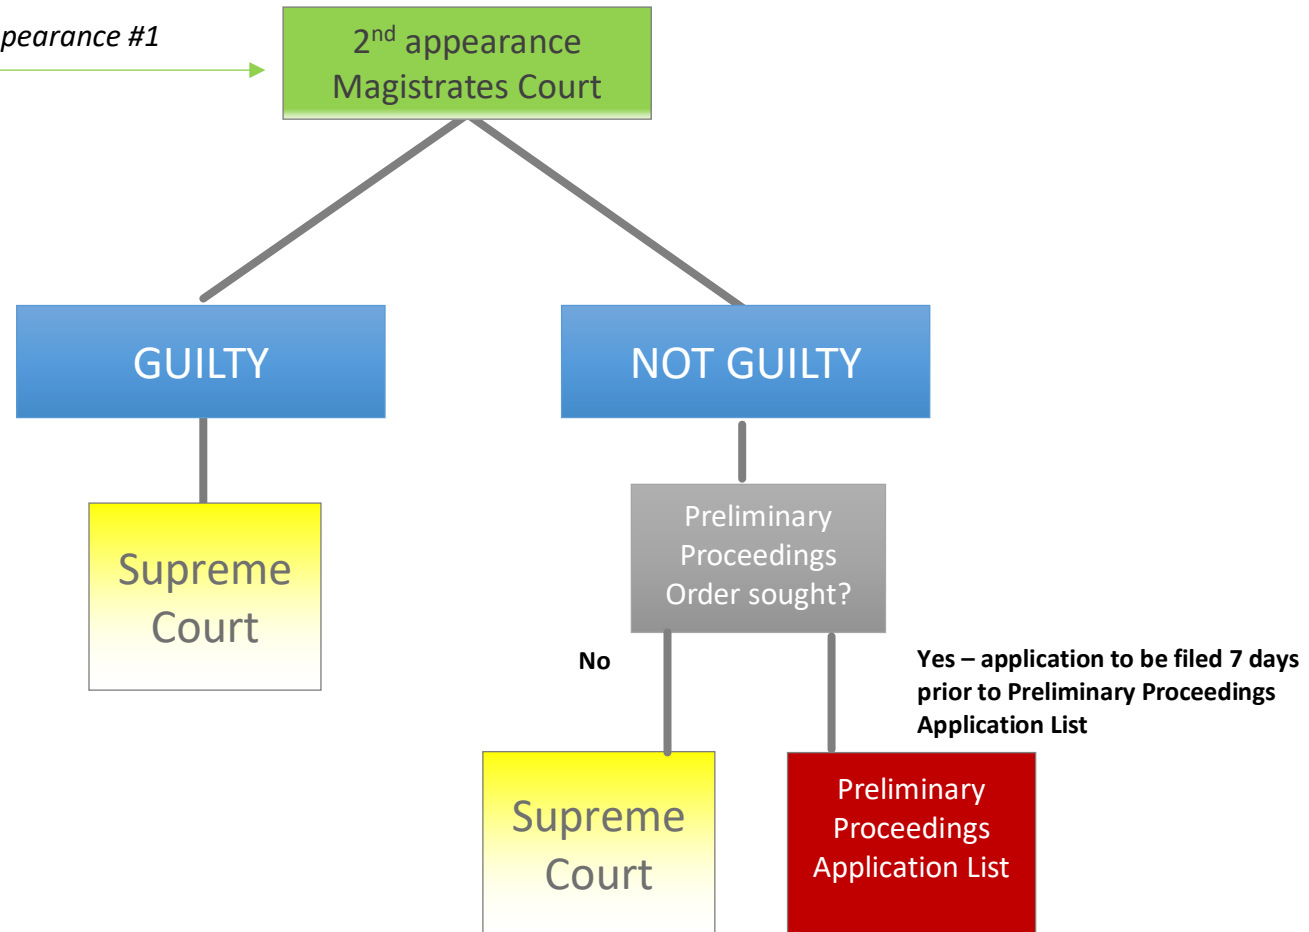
pearance #1

2$^{nd}$ appearance Magistrates Court

GUILTY

NOT GUILTY

Supreme Court

Preliminary Proceedings Order sought?

No

Yes – application to be filed 7 days prior to Preliminary Proceedings Application List

Supreme Court

Preliminary Proceedings Application List